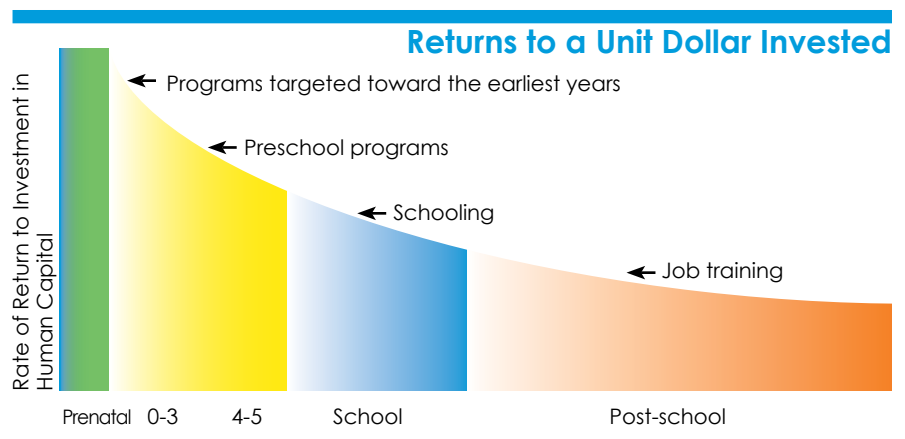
Returns to a Unit Dollar Invested

Rate of Return to Investment in Human Capital

Programs targeted toward the earliest years

Preschool programs

Schooling

Job training

Prenatal 0-3 4-5 School Post-school